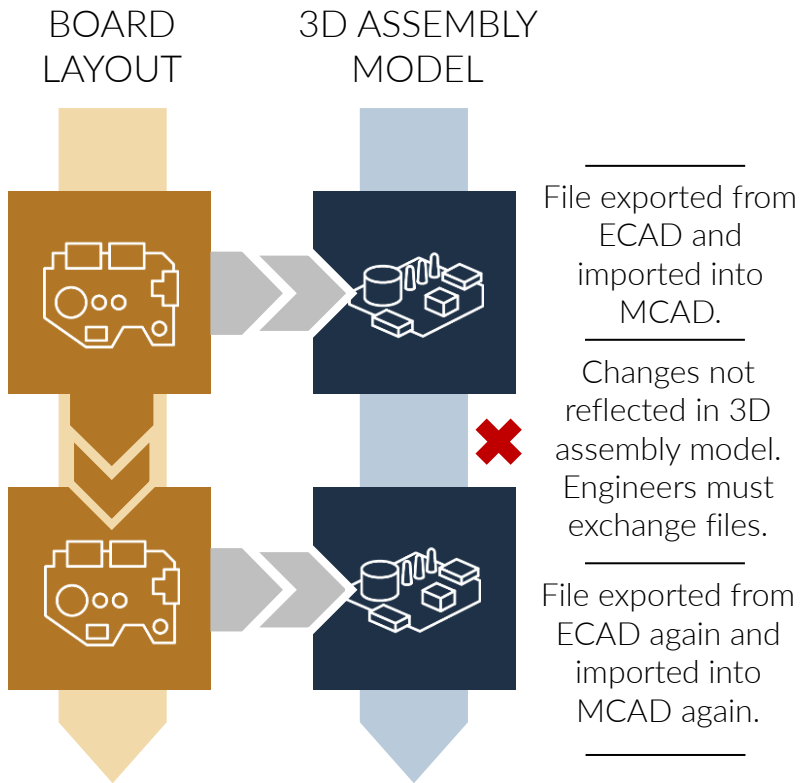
BOARD LAYOUT

3D ASSEMBLY MODEL

File exported from ECAD and imported into MCAD.

Changes not reflected in 3D assembly model. Engineers must exchange files.

File exported from ECAD again and imported into MCAD again.